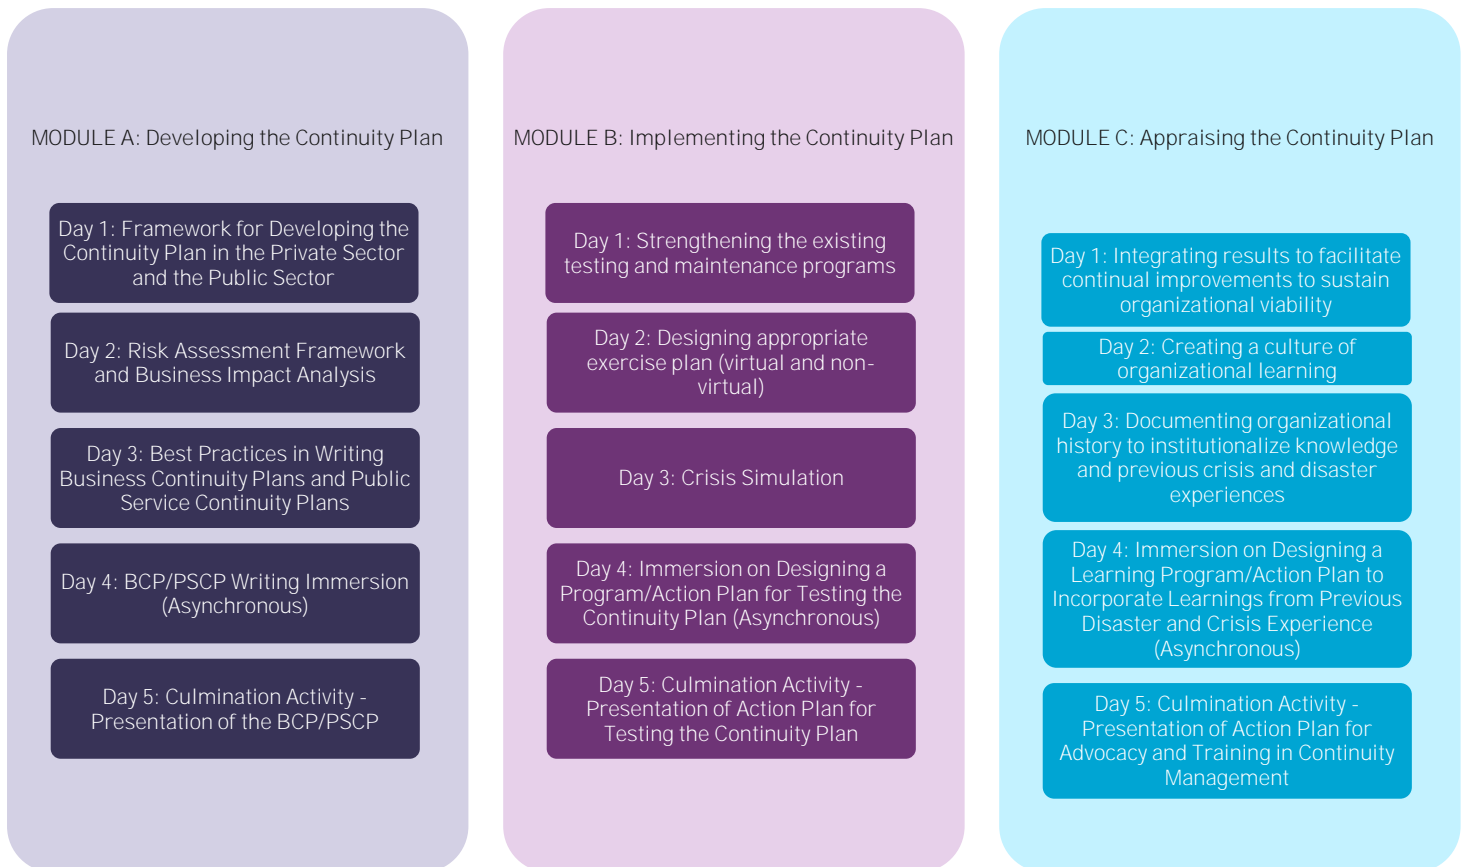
MODULE A: Developing the Continuity Plan

Day 1: Framework for Developing the Continuity Plan in the Private Sector and the Public Sector

Day 2: Risk Assessment Framework and Business Impact Analysis

Day 3: Best Practices in Writing Business Continuity Plans and Public Service Continuity Plans

Day 4: BCP/PSCP Writing Immersion (Asynchronous)

Day 5: Culmination Activity - Presentation of the BCP/PSCP

MODULE B: Implementing the Continuity Plan

Day 1: Strengthening the existing testing and maintenance programs

Day 2: Designing appropriate exercise plan (virtual and non-virtual)

Day 3: Crisis Simulation

Day 4: Immersion on Designing a Program/Action Plan for Testing the Continuity Plan (Asynchronous)

Day 5: Culmination Activity - Presentation of Action Plan for Testing the Continuity Plan

MODULE C: Appraising the Continuity Plan

Day 1: Integrating results to facilitate continual improvements to sustain organizational viability

Day 2: Creating a culture of organizational learning

Day 3: Documenting organizational history to institutionalize knowledge and previous crisis and disaster experiences

Day 4: Immersion on Designing a Learning Program/Action Plan to Incorporate Learnings from Previous Disaster and Crisis Experience (Asynchronous)

Day 5: Culmination Activity - Presentation of Action Plan for Advocacy and Training in Continuity Management